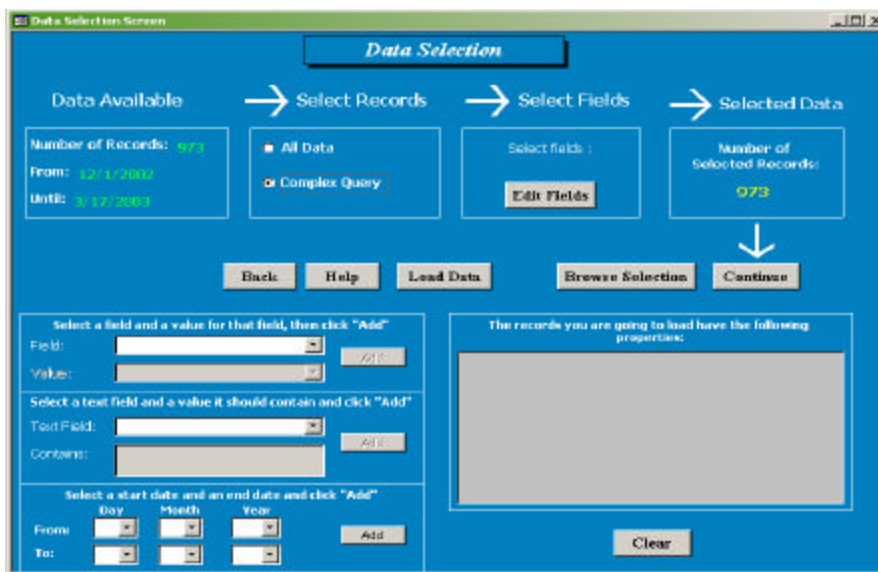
Data Selection Screen

Data Selection

Data Available

Select Records

Select Fields

Selected Data

Number of Records: 973

From: 12/1/2002

Until: 3/17/2003

All Data

Complex Query

Select fields :

Edit Fields

Number of Selected Records:

973

Back

Help

Load Data

Browse Selection

Continue

Select a field and a value for that field, then click "Add"

Field:

Value:

Add

Select a text field and a value it should contain and click "Add"

Text Field:

Contains:

Add

Select a start date and an end date and click "Add"

Day

Month

Year

From

To:

Add

The records you are going to load have the following properties:

Clear